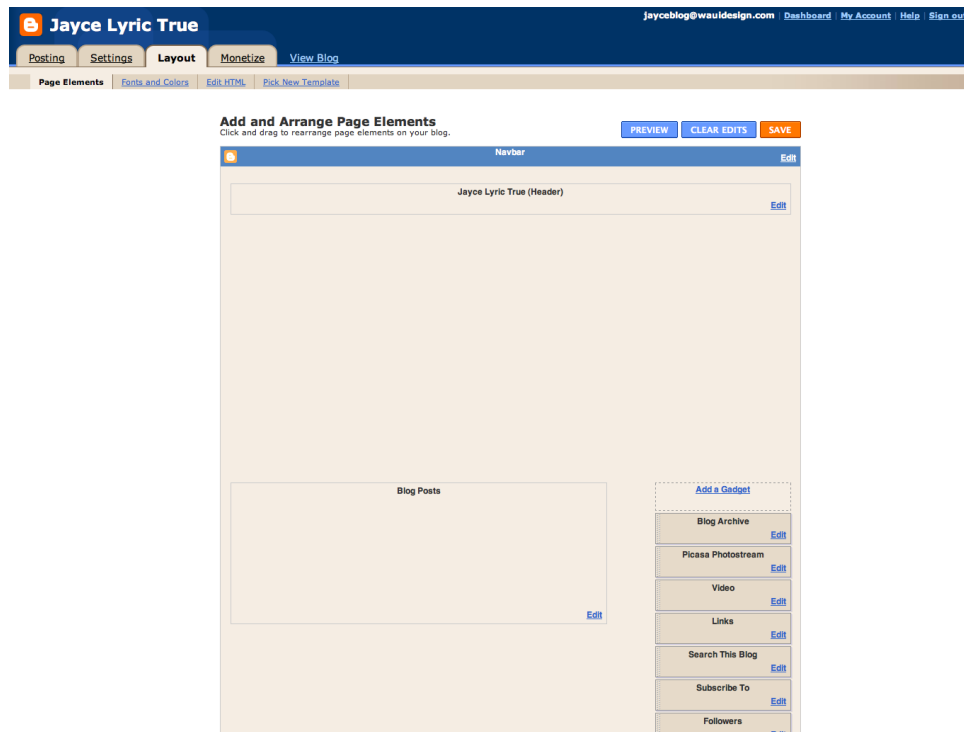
Jayce Lyric True

jayceblog@wauldesign.com | Dashboard | My Account | Help | Sign out

Posting Settings Layout Monetize View Blog

Page Elements | Fonts and Colors | Edit HTML | Pick New Template

Add and Arrange Page Elements
Click and drag to rearrange page elements on your blog.

PREVIEW CLEAR EDITS SAVE

Navbar
Edit

Jayce Lyric True (Header)
Edit

Blog Posts
Edit

Add a Gadget

Blog Archive
Edit

Picasa Photostream
Edit

Video
Edit

Links
Edit

Search This Blog
Edit

Subscribe To
Edit

Followers